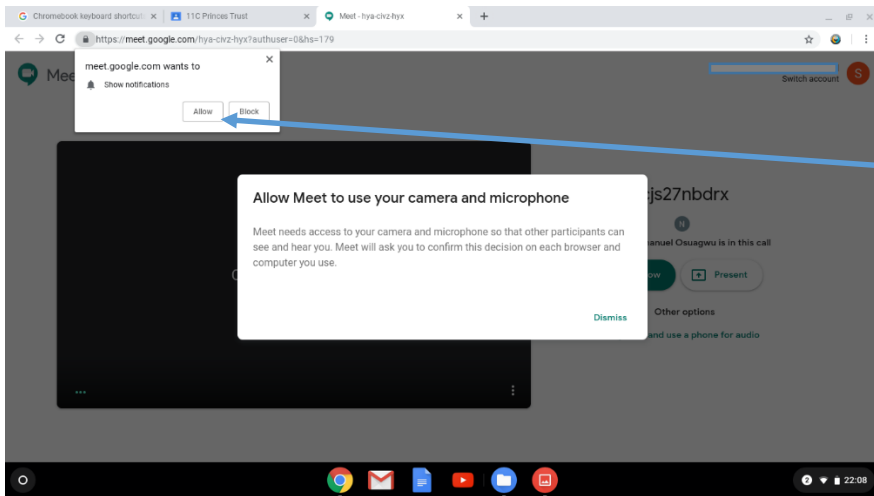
Chromebook keyboard shortcu ×
11C Princes Trust ×
Meet - hya-civz-hyx ×
+

https://meet.google.com/hya-civz-hyx?authuser=0&hs=179

Mee

meet.google.com wants to
Show notifications
Allow
Block

Switch account
S

ejs27nbdrx

N
nuel Osuagwu is in this call

ow
Present

Other options
and use a phone for audio

Allow Meet to use your camera and microphone

Meet needs access to your camera and microphone so that other participants can see and hear you. Meet will ask you to confirm this decision on each browser and computer you use.

Dismiss

2
22:08